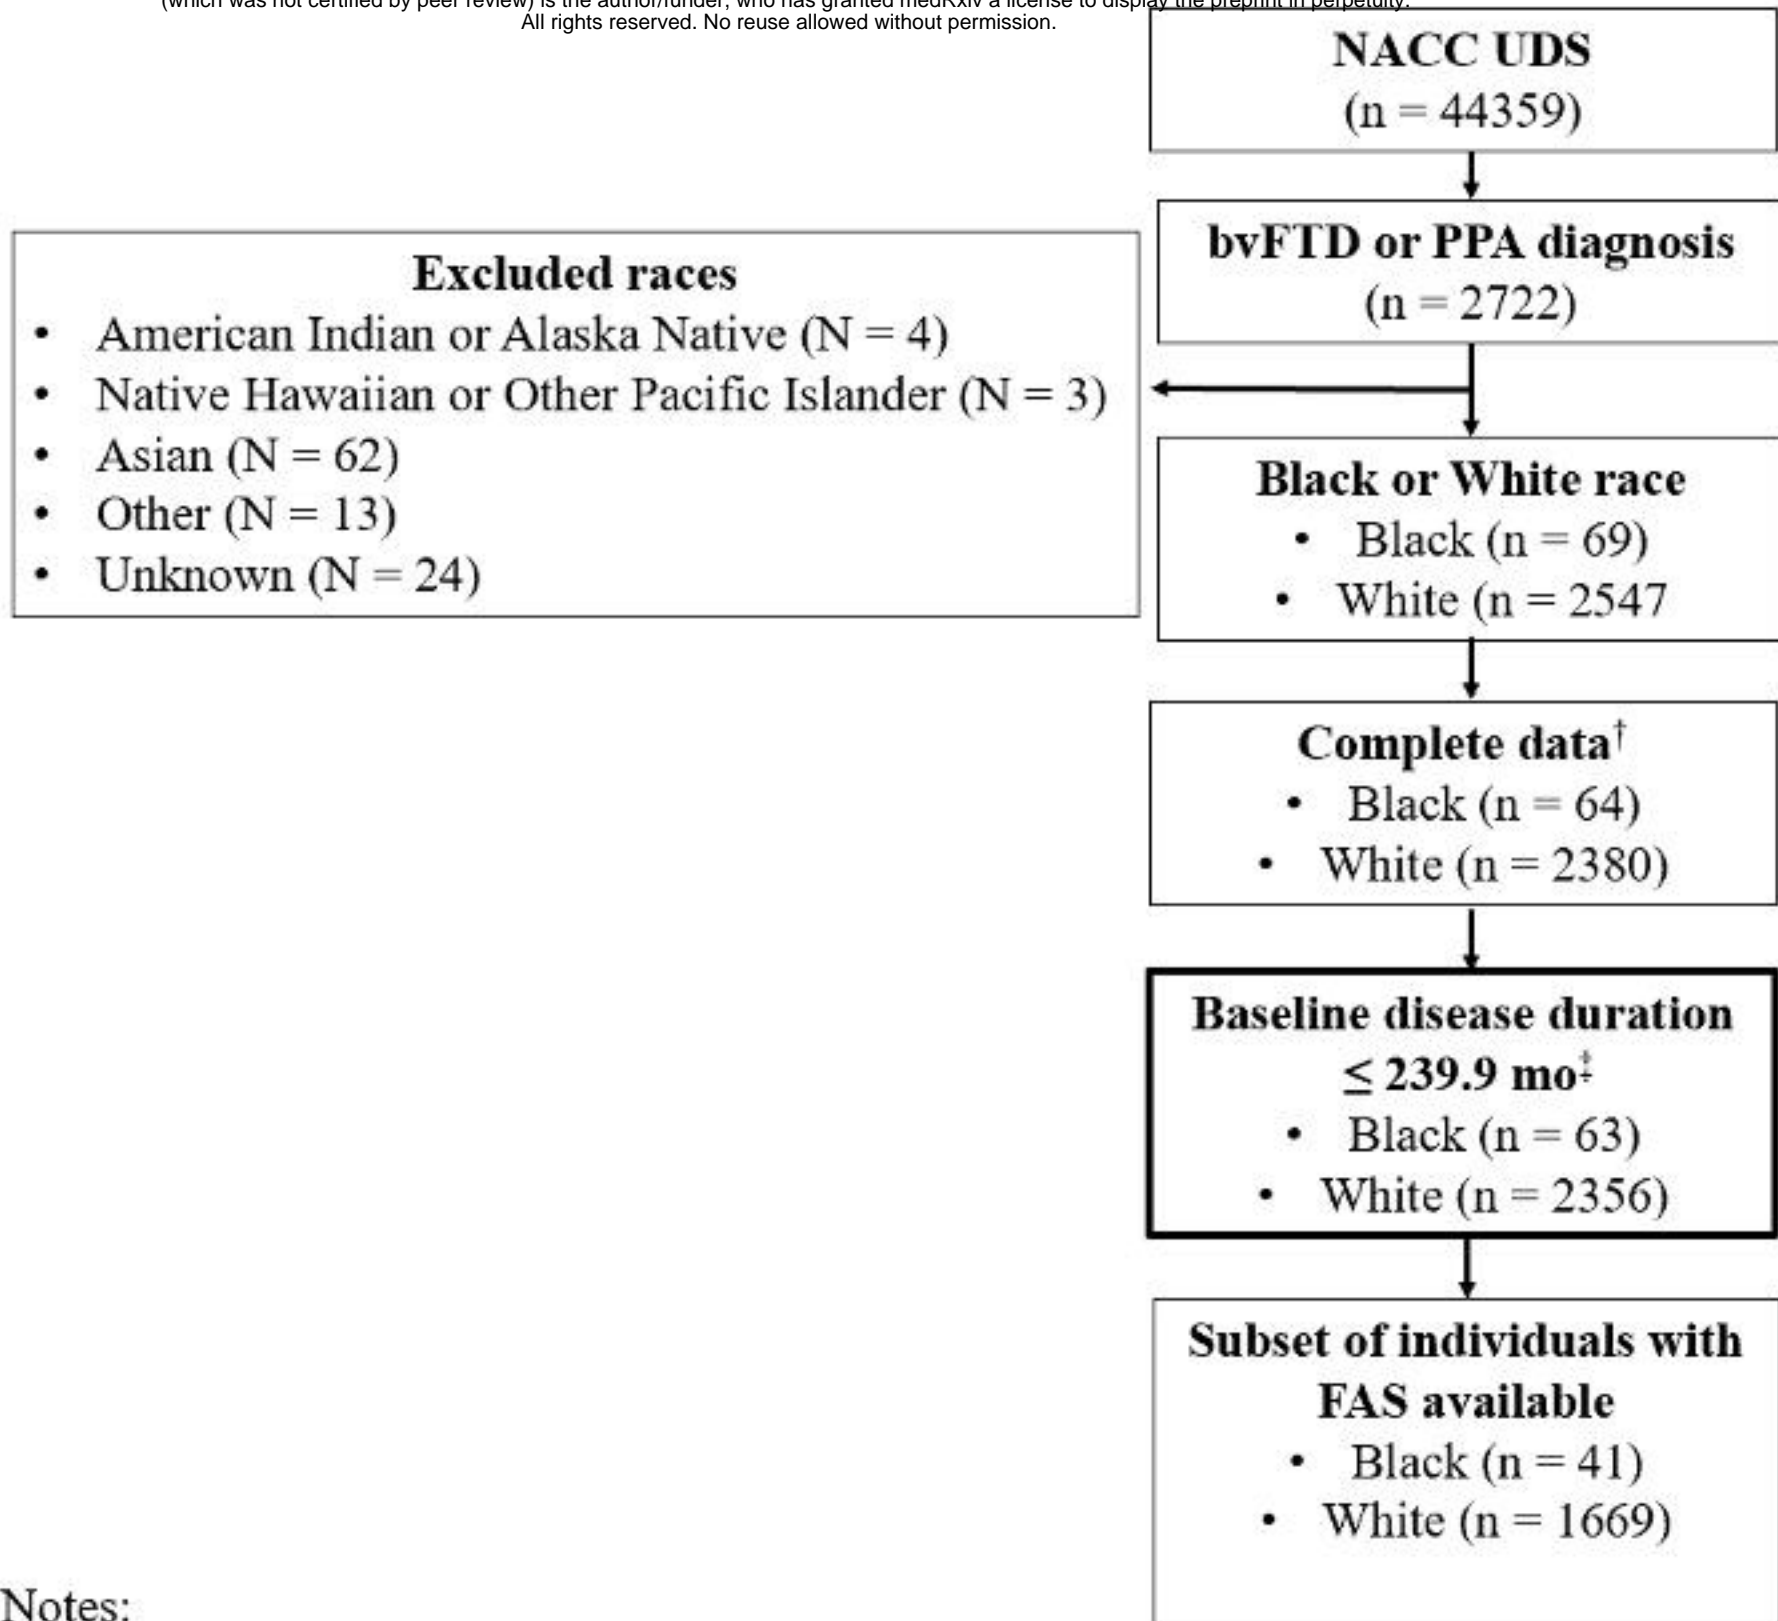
(which was not certified by peer review) is the author/funder, who has granted medRxiv a license to display the preprint in perpetuity.
All rights reserved. No reuse allowed without permission.

NACC UDS
(n = 44359)

bvFTD or PPA diagnosis
(n = 2722)

Excluded races
• American Indian or Alaska Native (N = 4)
• Native Hawaiian or Other Pacific Islander (N = 3)
• Asian (N = 62)
• Other (N = 13)
• Unknown (N = 24)

Black or White race
• Black (n = 69)
• White (n = 2547

Complete data$^{\dagger}$
• Black (n = 64)
• White (n = 2380)

Baseline disease duration $\leq$ 239.9 mo$^{\ddagger}$
• Black (n = 63)
• White (n = 2356)

Subset of individuals with FAS available
• Black (n = 41)
• White (n = 1669)

Notes: